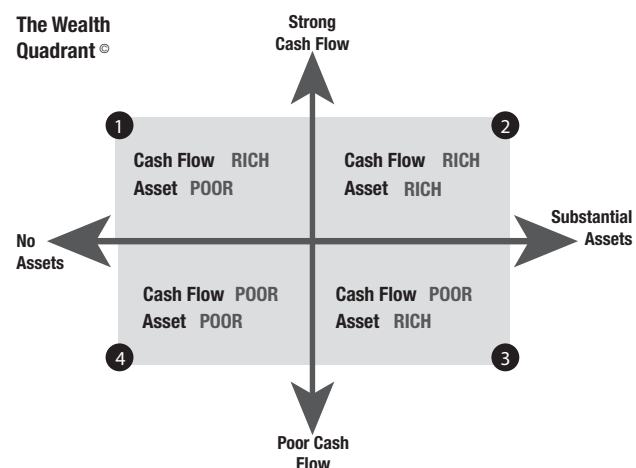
The Wealth Quadrant ©

Strong Cash Flow

1

Cash Flow RICH
Asset POOR

2

Cash Flow RICH
Asset RICH

No Assets

Substantial Assets

Cash Flow POOR
Asset POOR

4

Cash Flow POOR
Asset RICH

3

Poor Cash Flow